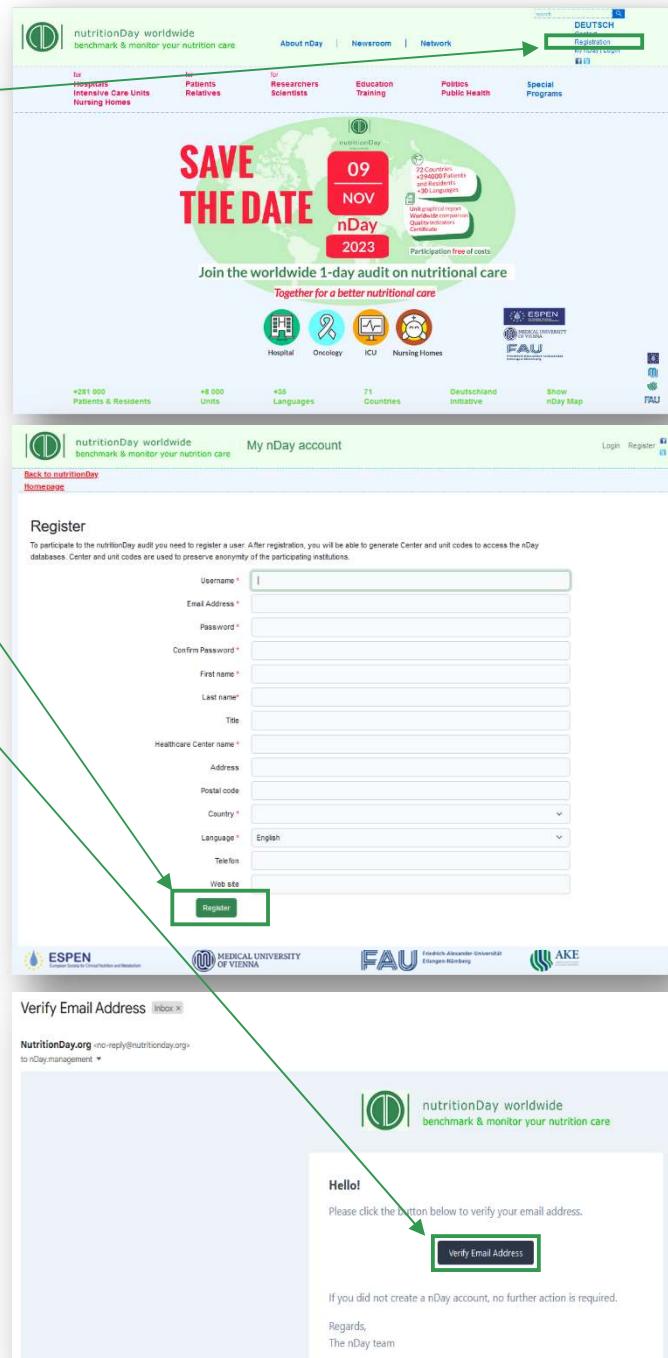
nutritionDay worldwide
benchmark & monitor your nutrition care

About nDay | Newsroom | Network

search

DEUTSCH
Contact
Registration
My nDay Login

for Hospitals Intensive Care Units Nursing Homes

for Patients Relatives

for Researchers Scientists

Education Training

Politics Public Health

Special Programs

nutritionDay

SAVE THE DATE

09 NOV nDay 2023

72 Countries +394000 Patients and Residents +30 Languages

Unit graphical report Worldwide comparison Quality indicators Certificate

Participation free of costs

Join the worldwide 1-day audit on nutritional care

Together for a better nutritional care

Hospital Oncology ICU Nursing Homes

ESPEN

MEDICAL UNIVERSITY OF VIENNA

FAU

+281 000 Patients & Residents

+8 000 Units

+35 Languages

71 Countries

Deutschland Initiative

Show nDay Map

nutritionDay worldwide
benchmark & monitor your nutrition care

My nDay account

Login Register

Back to nutritionDay Homepage

Register

To participate to the nutritionDay audit you need to register a user. After registration, you will be able to generate Center and unit codes to access the nDay databases. Center and unit codes are used to preserve anonymity of the participating institutions.

Username *
Email Address *
Password *
Confirm Password *
First name *
Last name*
Title
Healthcare Center name *
Address
Postal code
Country *
Language * English
Telefon
Web site

Register

ESPEN

MEDICAL UNIVERSITY OF VIENNA

FAU Friedrich-Alexander-Universität Erlangen-Nürnberg

AKE

Verify Email Address Inbox ×

NutritionDay.org <no-reply@nutritionday.org>
to nDay.management

nutritionDay worldwide
benchmark & monitor your nutrition care

Hello!

Please click the button below to verify your email address.

Verify Email Address

If you did not create a nDay account, no further action is required.

Regards,
The nDay team